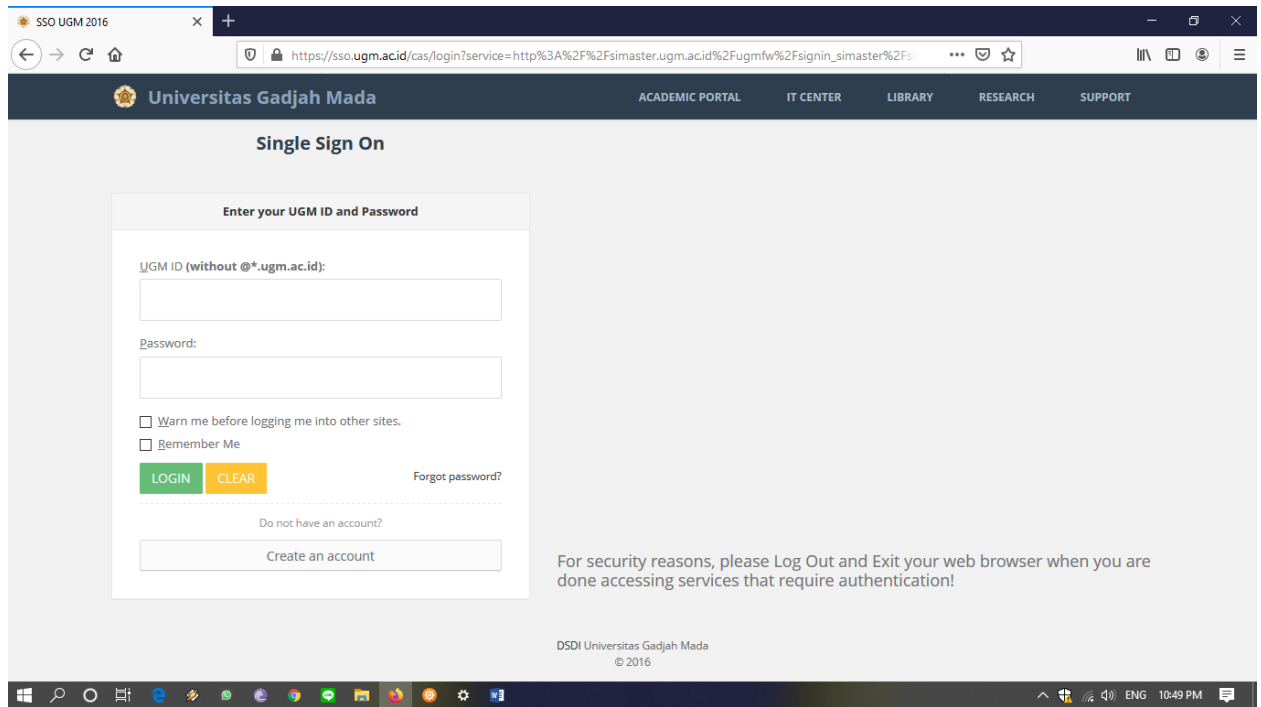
SSO UGM 2016

https://sso.ugm.ac.id/cas/login?service=http%3A%2F%2Fsimaster.ugm.ac.id%2Fugmfw%2Fsignin_simaster%2Fs

Universitas Gadjah Mada

ACADEMIC PORTAL IT CENTER LIBRARY RESEARCH SUPPORT

Single Sign On

Enter your UGM ID and Password

UGM ID (without @*.ugm.ac.id):

Password:

Warn me before logging me into other sites.

Remember Me

LOGIN CLEAR

Forgot password?

Do not have an account?

Create an account

For security reasons, please Log Out and Exit your web browser when you are done accessing services that require authentication!

DSDI Universitas Gadjah Mada
© 2016

ENG 10:49 PM